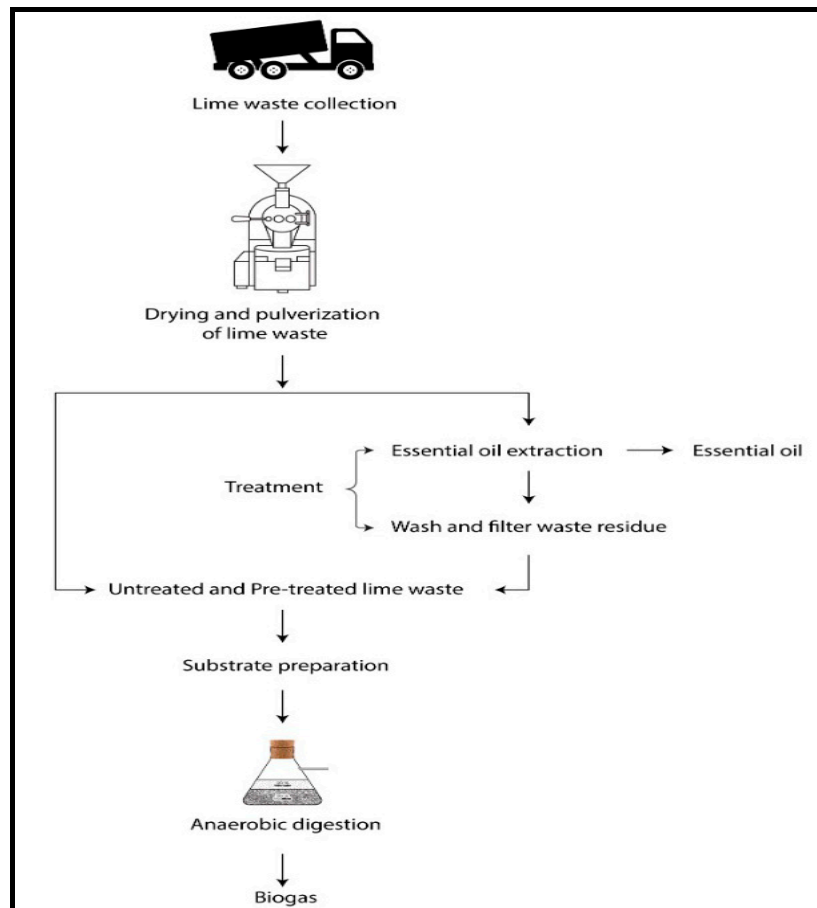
Lime waste collection

Drying and pulverization of lime waste

Treatment

Essential oil extraction

Essential oil

Wash and filter waste residue

Untreated and Pre-treated lime waste

Substrate preparation

Anaerobic digestion

Biogas